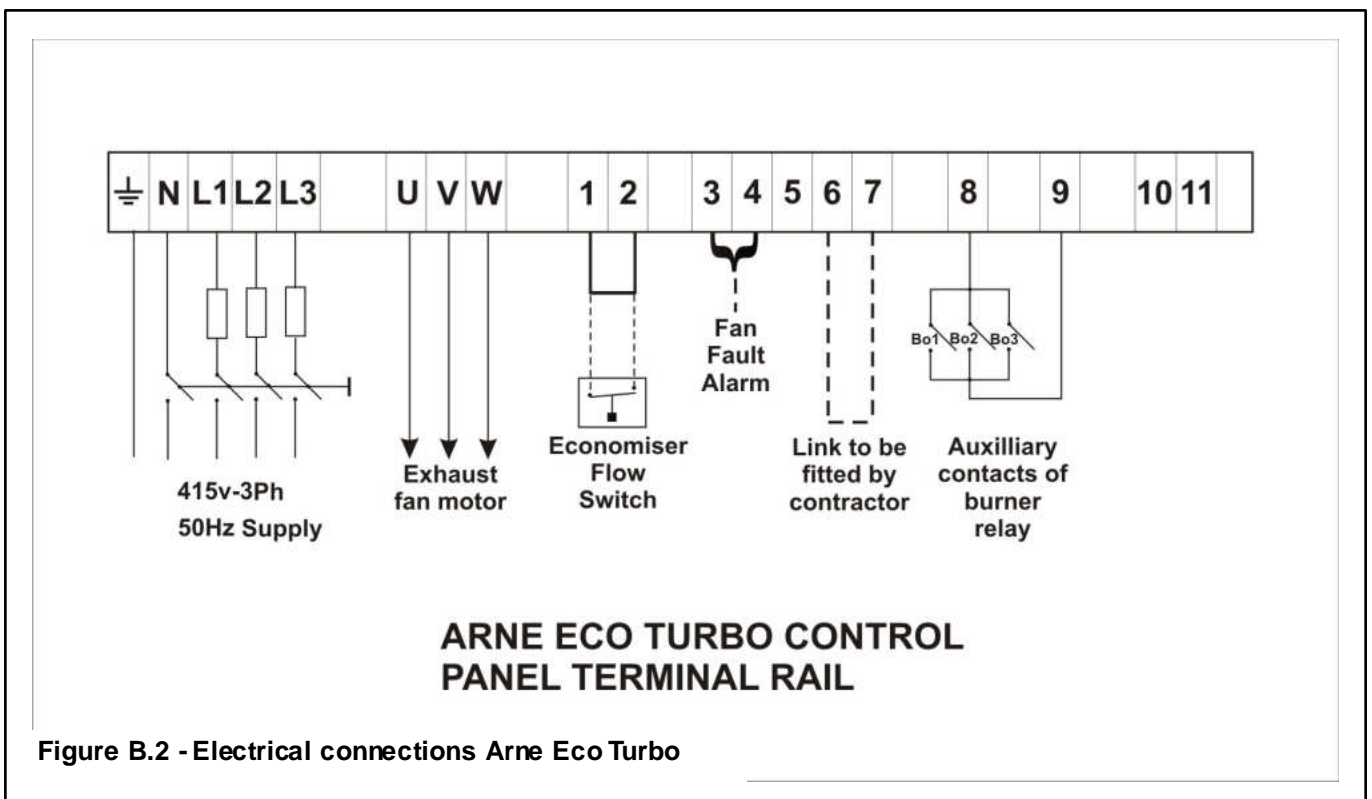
⏚ N L1 L2 L3 U V W 1 2 3 4 5 6 7 8 9 10 11

Fan Fault Alarm

Bo1 Bo2 Bo3

415v-3Ph 50Hz Supply

Exhaust fan motor

Economiser Flow Switch

Link to be fitted by contractor

Auxilliary contacts of burner relay

ARNE ECO TURBO CONTROL PANEL TERMINAL RAIL

Figure B.2 - Electrical connections Arne Eco Turbo